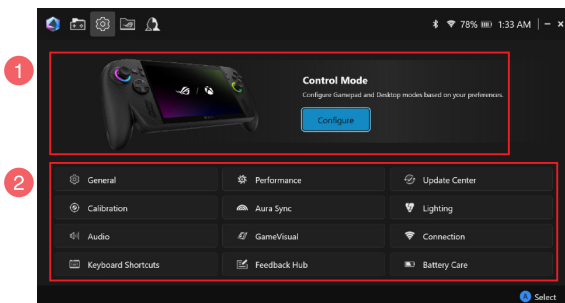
78% 1:33 AM

1

Control Mode

Configure Gamepad and Desktop modes based on your preferences.

Configure

2

General

Performance

Update Center

Calibration

Aura Sync

Lighting

Audio

GameVisual

Connection

Keyboard Shortcuts

Feedback Hub

Battery Care

A Select